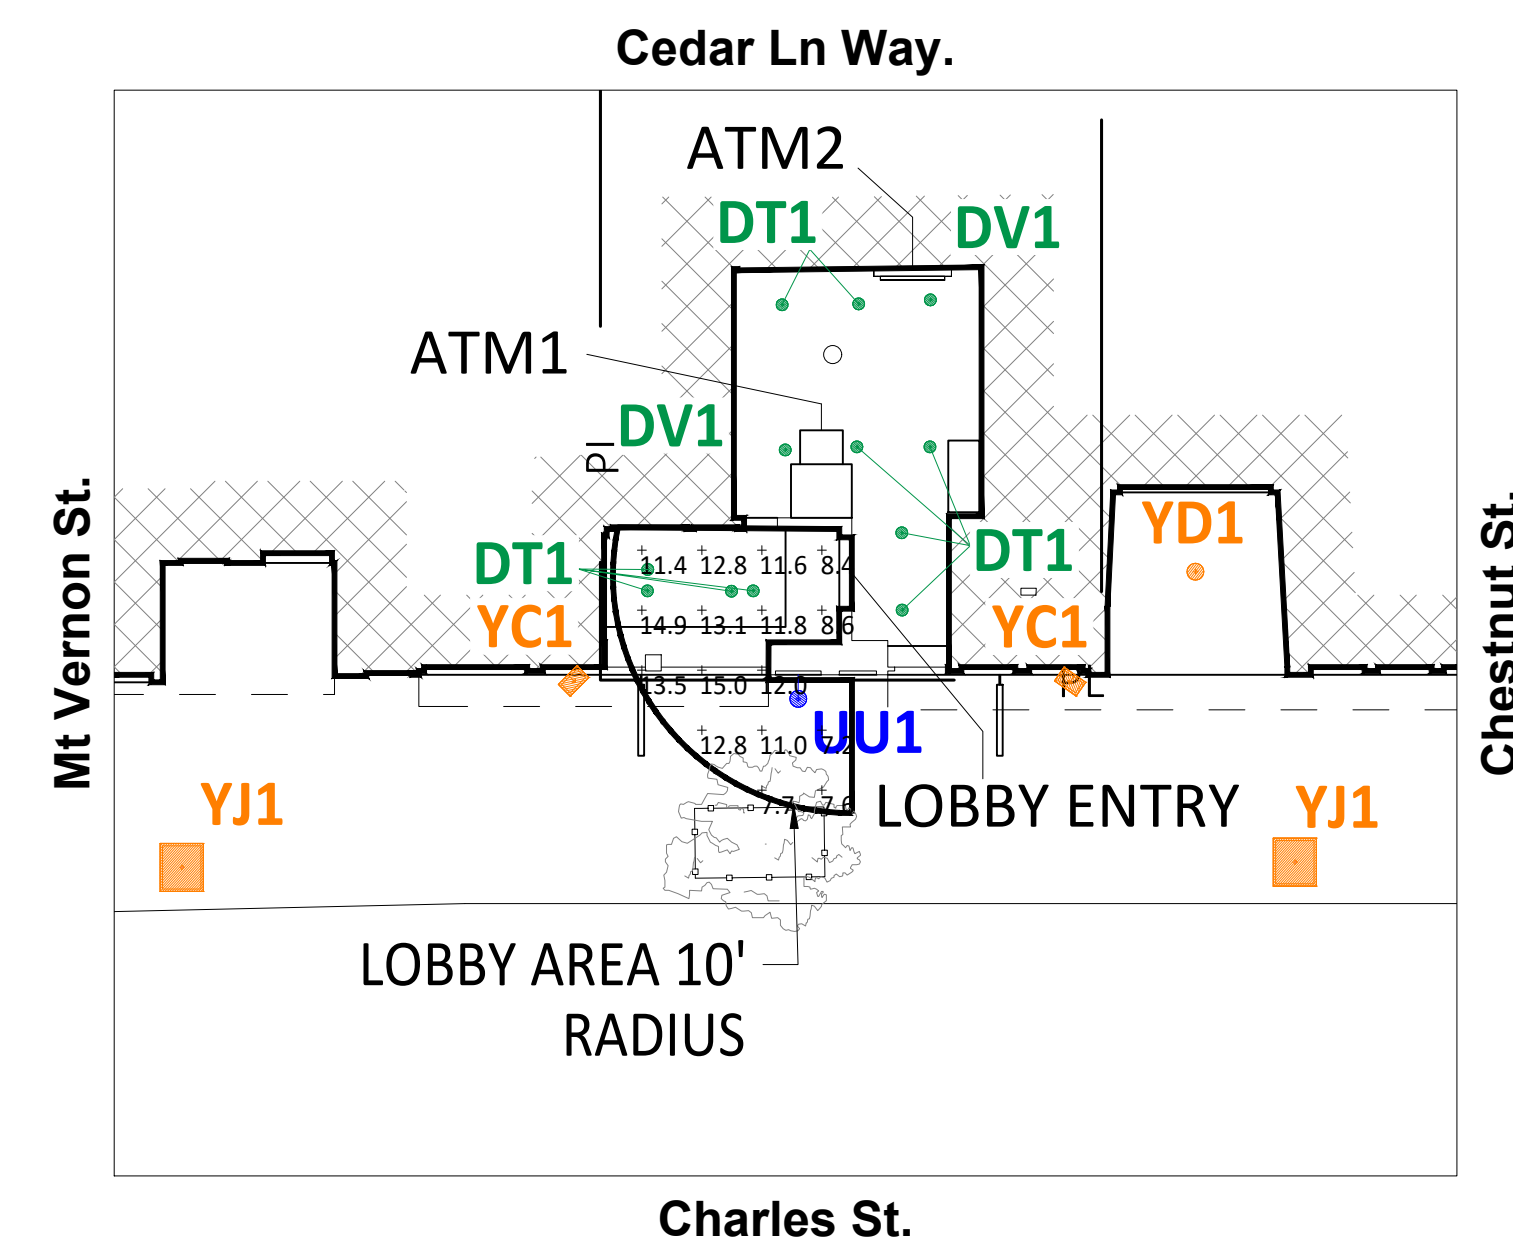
Cedar Ln Way.

ATM2

DT1

DV1

ATM1

PL

DV1

Mt Vernon St.

DT1

YC1

11.4 12.8 11.6 8.4

14.9 13.1 11.8 8.6

13.5 15.0 12.0

12.8 11.0 7.2

7.7 7.6

DT1

YC1

YD1

Chestnut St.

PL

UU1

LOBBY ENTRY

YJ1

YJ1

LOBBY AREA 10' RADIUS

Charles St.